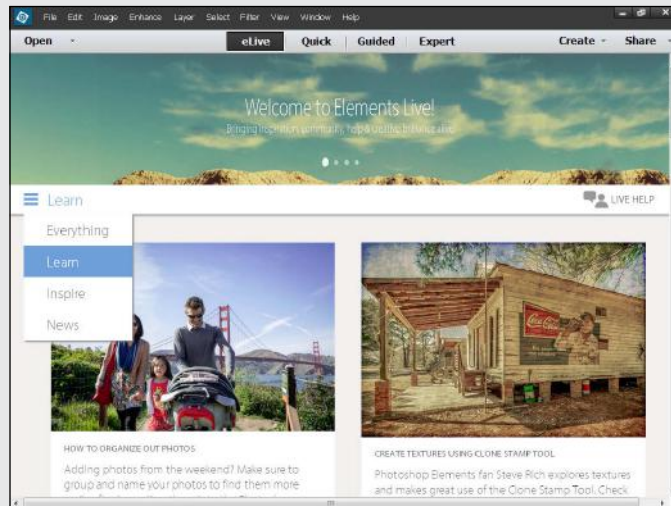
File Edit Image Enhance Layer Select Filter View Window Help

Open

eLive Quick Guided Expert

Create Share

Welcome to Elements Live!

Bringing inspiration, community, help & creative tools to you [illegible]

Learn

LIVE HELP

Everything

Learn

Inspire

News

HOW TO ORGANIZE OUT PHOTOS

Adding photos from the weekend? Make sure to group and name your photos to find them more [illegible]

CREATE TEXTURES USING CLONE STAMP TOOL

Photoshop Elements fan Steve Rich explores textures and makes great use of the Clone Stamp Tool. Check